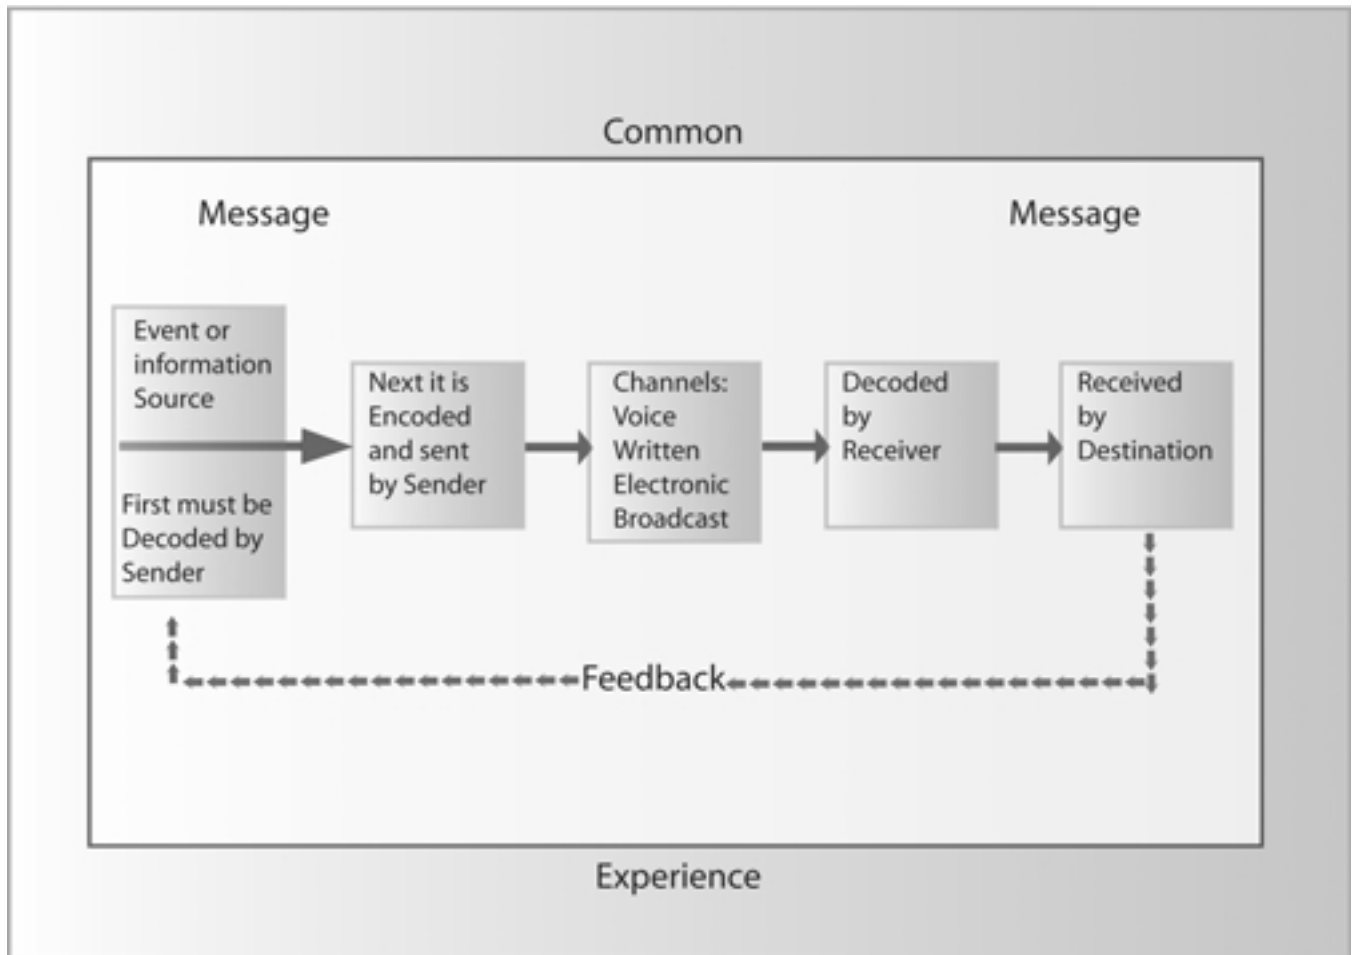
Common

Message

Message

Event or information Source

First must be Decoded by Sender

Next it is Encoded and sent by Sender

Channels: Voice Written Electronic Broadcast

Decoded by Receiver

Received by Destination

Feedback

Experience